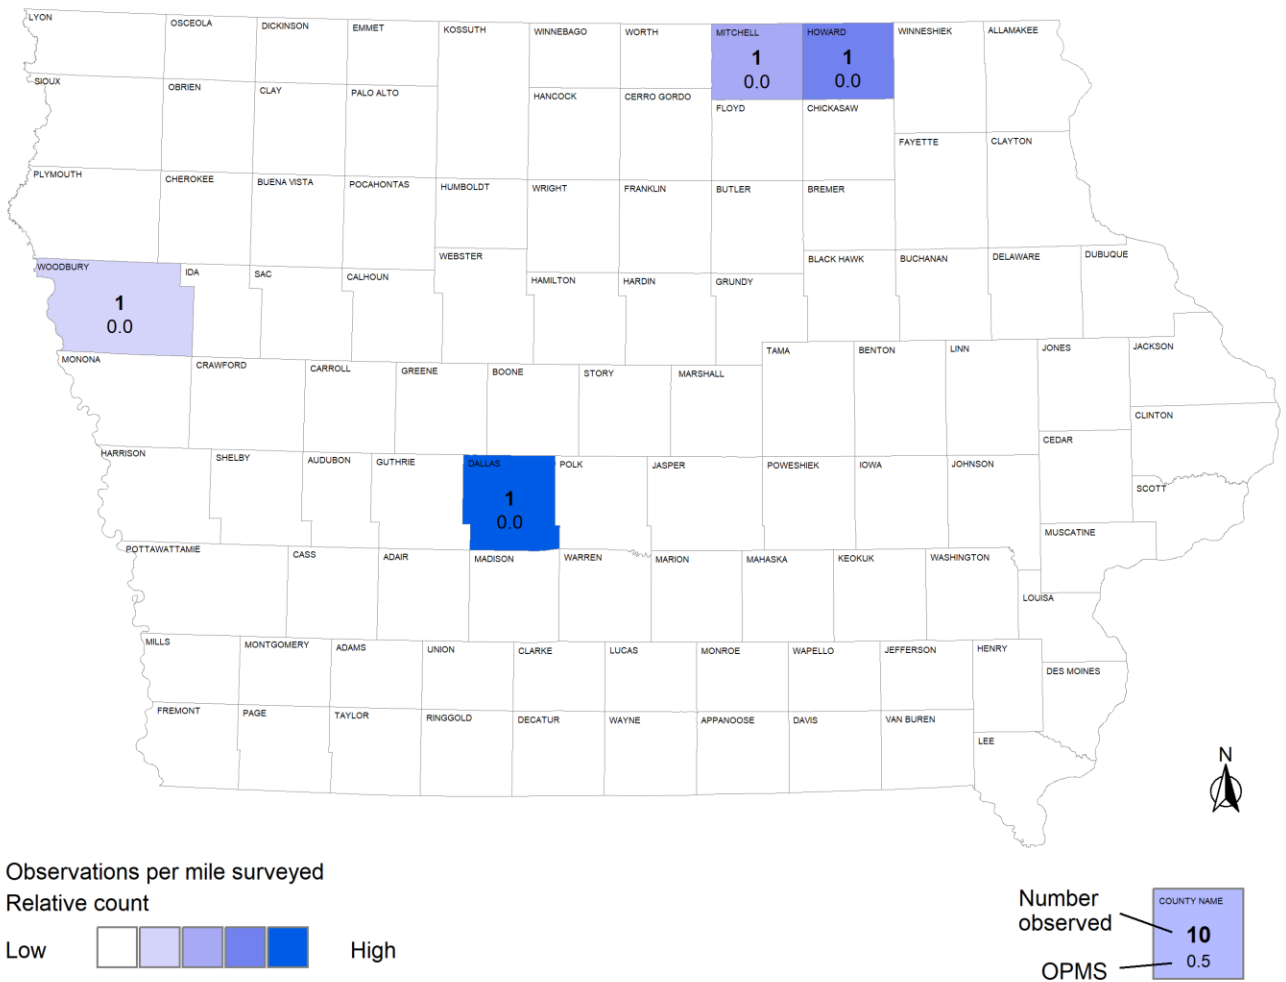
LYON
OSCEOLA
DICKINSON
EMMET
KOSSUTH
WINNEBAGO
WORTH
MITCHELL
1
0.0
HOWARD
1
0.0
WINNESHIEK
ALLAMAKEE
SIOUX
OBRIEN
CLAY
PALO ALTO
HANCOCK
CERRO GORDO
FLOYD
CHICKASAW
FAYETTE
CLAYTON
PLYMOUTH
CHEROKEE
BUENA VISTA
POCAHONTAS
HUMBOLDT
WRIGHT
FRANKLIN
BUTLER
BREMER
WEBSTER
BLACK HAWK
BUCHANAN
DELAWARE
DUBUQUE
WOODBURY
1
0.0
IDA
SAC
CALHOUN
HAMILTON
HARDIN
GRUNDY
MONONA
CRAWFORD
CARROLL
GREENE
BOONE
STORY
MARSHALL
TAMA
BENTON
LINN
JONES
JACKSON
CLINTON
CEDAR
HARRISON
SHELBY
AUDUBON
GUTHRIE
DALLAS
1
0.0
POLK
JASPER
POWESHIEK
IOWA
JOHNSON
SCOTT
MUSCATINE
POTTAWATTAMIE
CASS
ADAIR
MADISON
WARREN
MARION
MAHASKA
KEOKUK
WASHINGTON
LOUISA
MILLS
MONTGOMERY
ADAMS
UNION
CLARKE
LUCAS
MONROE
WAPELLO
JEFFERSON
HENRY
DES MOINES
FREMONT
PAGE
TAYLOR
RINGGOLD
DECATUR
WAYNE
APPANOOSE
DAVIS
VAN BUREN
LEE
N

Observations per mile surveyed
Relative count
Low
High

Number observed
OPMS
COUNTY NAME
10
0.5